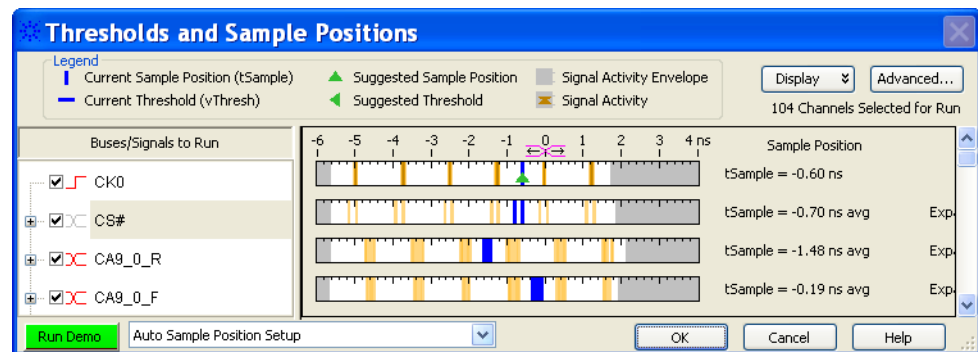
Thresholds and Sample Positions

Legend
Current Sample Position (tSample)
Current Threshold (vThresh)
Suggested Sample Position
Suggested Threshold
Signal Activity Envelope
Signal Activity

Display
Advanced...
104 Channels Selected for Run

Buses/Signals to Run

-6 -5 -4 -3 -2 -1 0 1 2 3 4 ns

Sample Position

CK0
tSample = -0.60 ns

CS#
tSample = -0.70 ns avg
Exp

CA9_0_R
tSample = -1.48 ns avg
Exp

CA9_0_F
tSample = -0.19 ns avg
Exp

Run Demo
Auto Sample Position Setup
OK
Cancel
Help